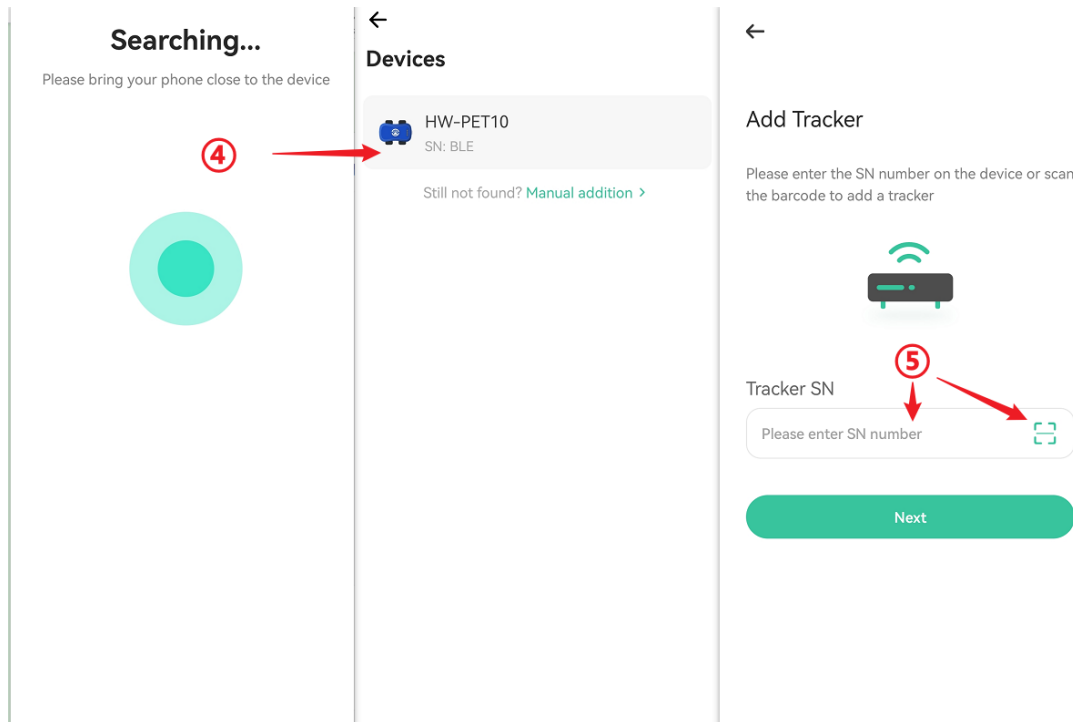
Searching...

Please bring your phone close to the device

④

←

Devices

HW-PET10

SN: BLE

Still not found? Manual addition >

←

Add Tracker

Please enter the SN number on the device or scan the barcode to add a tracker

⑤

Tracker SN

Please enter SN number

Next